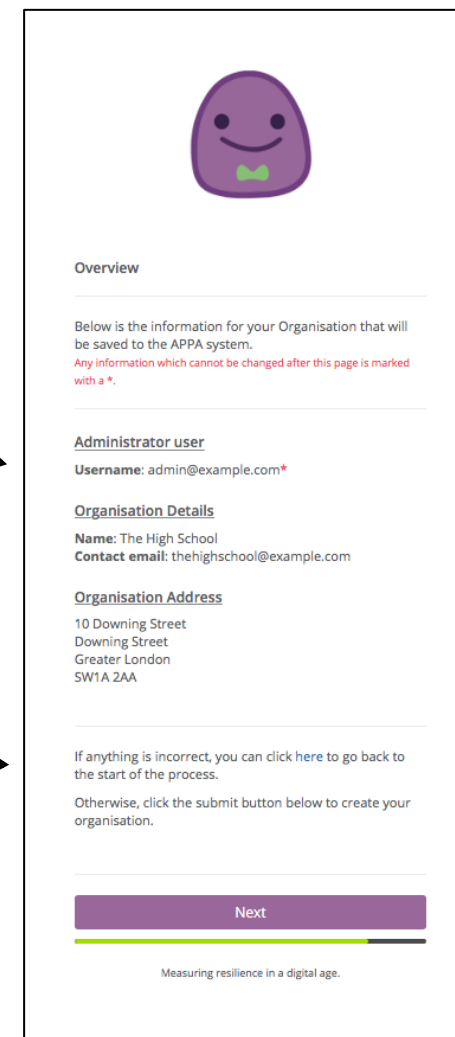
Overview

Below is the information for your Organisation that will be saved to the APPA system.
Any information which cannot be changed after this page is marked with a *.

Administrator user

**Username**: admin@example.com*

Organisation Details

**Name**: The High School
**Contact email**: thehighschool@example.com

Organisation Address

10 Downing Street
Downing Street
Greater London
SW1A 2AA

If anything is incorrect, you can click here to go back to the start of the process.

Otherwise, click the submit button below to create your organisation.

Next

Measuring resilience in a digital age.